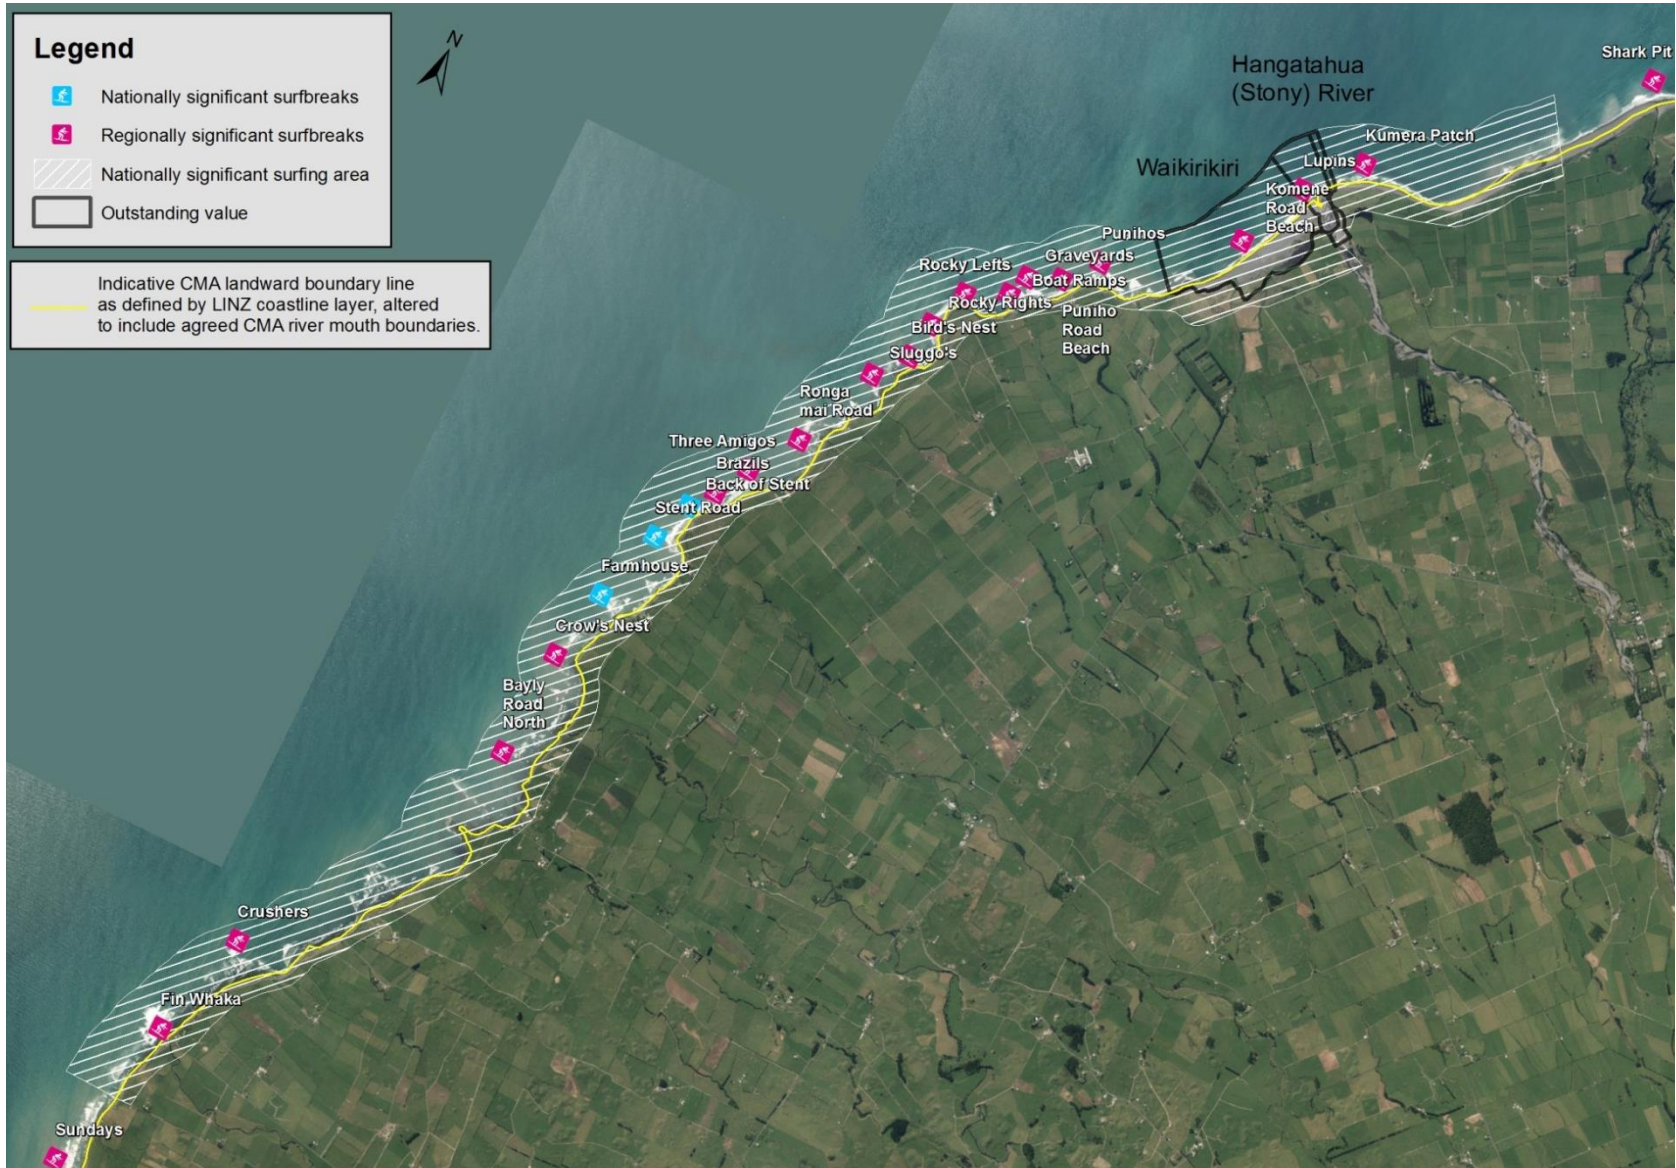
Legend

Nationally significant surfbreaks

Regionally significant surfbreaks

Nationally significant surfing area

Outstanding value

Indicative CMA landward boundary line as defined by LINZ coastline layer, altered to include agreed CMA river mouth boundaries.

N

Hangatahua (Stony) River

Shark Pit

Kumera Patch

Lupins

Waikirikiri

Komene Road Beach

Punihos

Graveyards

Rocky Lefts

Boat Ramps

Rocky Rights

Puniho Road Beach

Bird's Nest

Sluggo's

Ronga mai Road

Three Amigos

Brazils

Back of Stent

Stent Road

Farmhouse

Crow's Nest

Bayly Road North

Crushers

Fin Whaka

Sundays